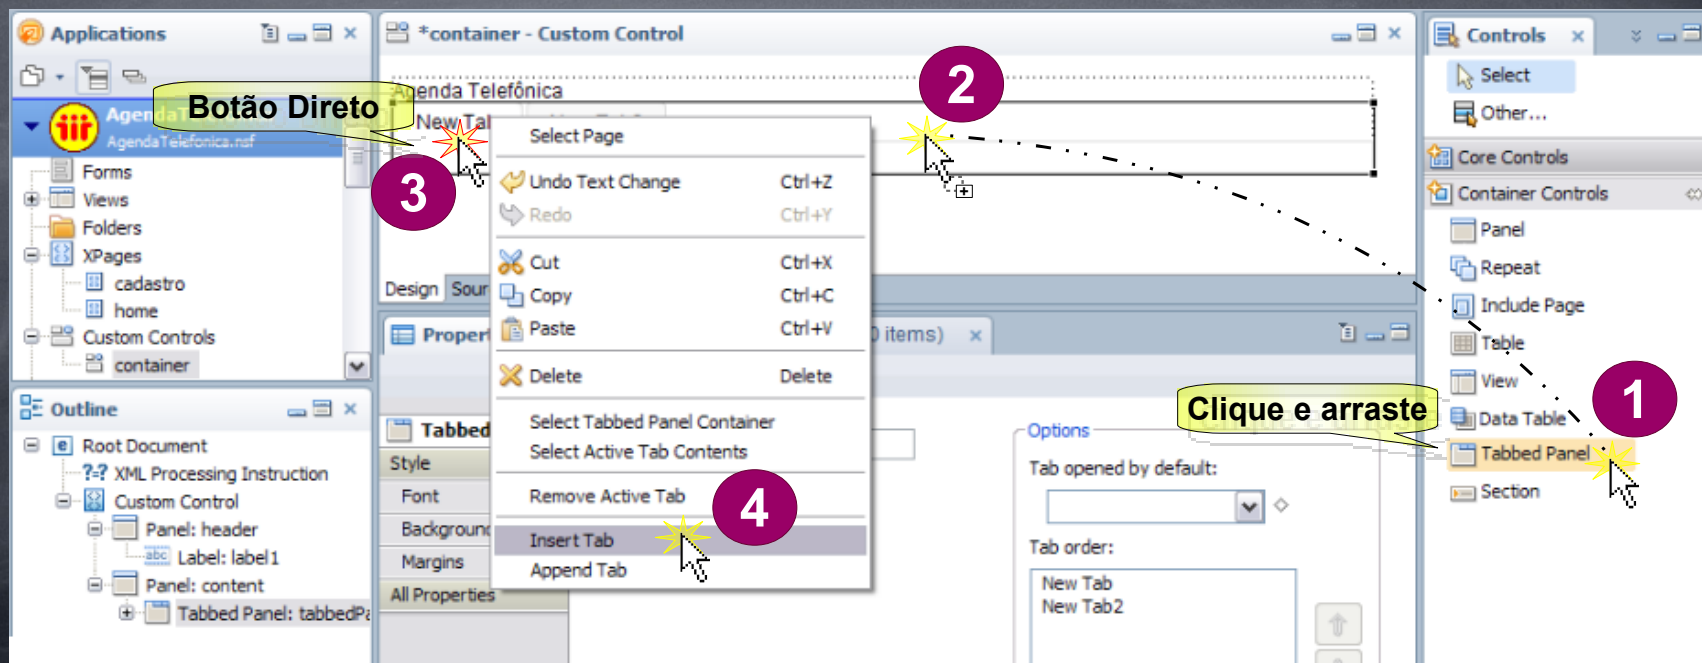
Applications

Agenda
AgendaTelefonica.nsf

Botão Direto

Forms
Views
Folders
XPages
cadastro
home
Custom Controls
container

Outline

Root Document
XML Processing Instruction
Custom Control
Panel: header
Label: label1
Panel: content
Tabbed Panel: tabbedPa

*container - Custom Control

Agenda Telefônica
New Tab

2

3

Select Page
Undo Text Change Ctrl+Z
Redo Ctrl+Y
Cut Ctrl+X
Copy Ctrl+C
Paste Ctrl+V
Delete Delete
Select Tabbed Panel Container
Select Active Tab Contents
Remove Active Tab
Insert Tab
Append Tab

4

Design Sour

Propert

0 items)

Tabbed
Style
Font
Backgroun
Margins
All Properties

Options
Tab opened by default:
Tab order:
New Tab
New Tab2

Controls
Select
Other...
Core Controls
Container Controls
Panel
Repeat
Include Page
Table
View
Data Table
Tabbed Panel
Section

Clique e arraste

1